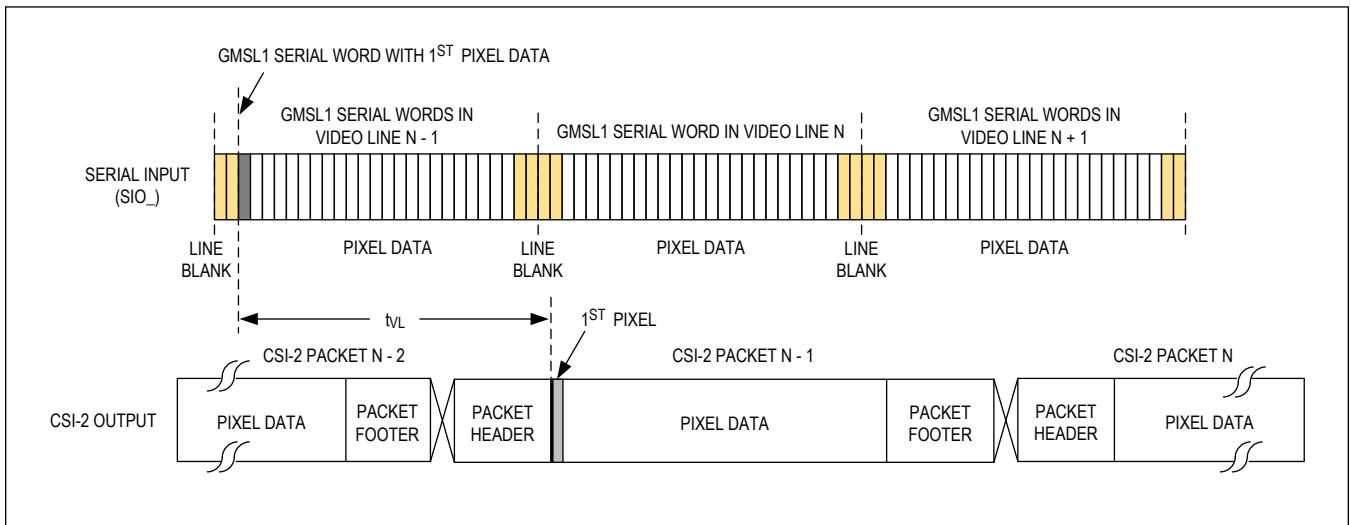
GMSL1 SERIAL WORD WITH 1$^{ST}$ PIXEL DATA

GMSL1 SERIAL WORDS IN VIDEO LINE N - 1

GMSL1 SERIAL WORD IN VIDEO LINE N

GMSL1 SERIAL WORDS IN VIDEO LINE N + 1

SERIAL INPUT (SIO_)

LINE BLANK

PIXEL DATA

LINE BLANK

PIXEL DATA

LINE BLANK

PIXEL DATA

$t_{VL}$

1$^{ST}$ PIXEL

CSI-2 PACKET N - 2

CSI-2 PACKET N - 1

CSI-2 PACKET N

CSI-2 OUTPUT

PIXEL DATA

PACKET FOOTER

PACKET HEADER

PIXEL DATA

PACKET FOOTER

PACKET HEADER

PIXEL DATA